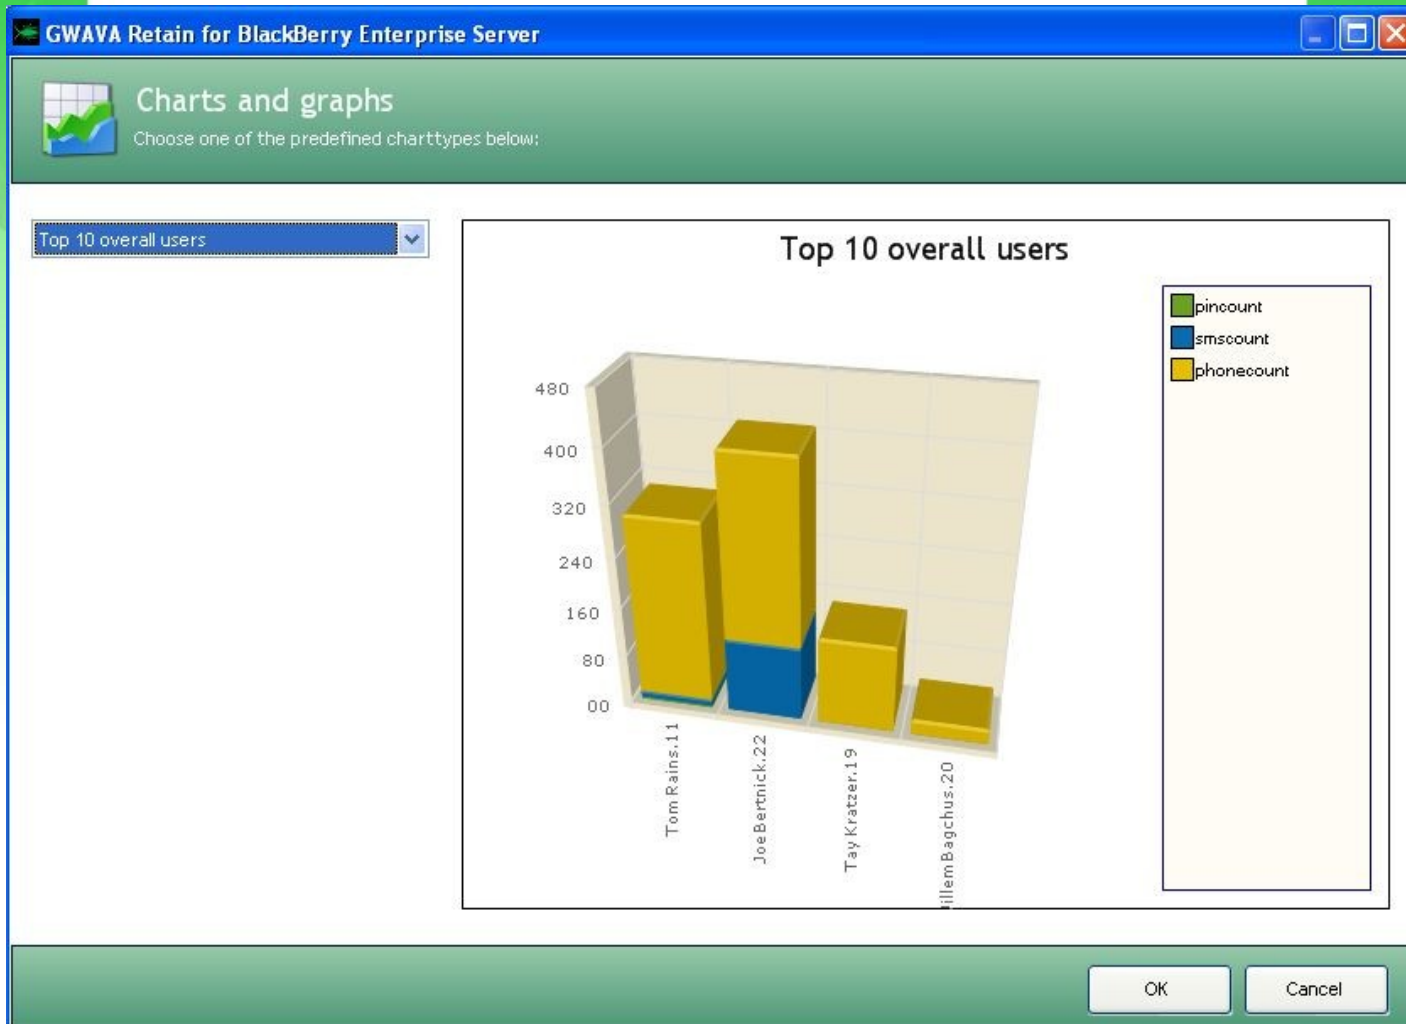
GWAVA Retain for BlackBerry Enterprise Server

Charts and graphs
Choose one of the predefined charttypes below:

Top 10 overall users

Top 10 overall users

480
400
320
240
160
80
00

Tom Rains.11
JoeBertnick.22
Tay Kratzer.19
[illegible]illemBagchus.20

pincount
smscount
phonecount

OK
Cancel